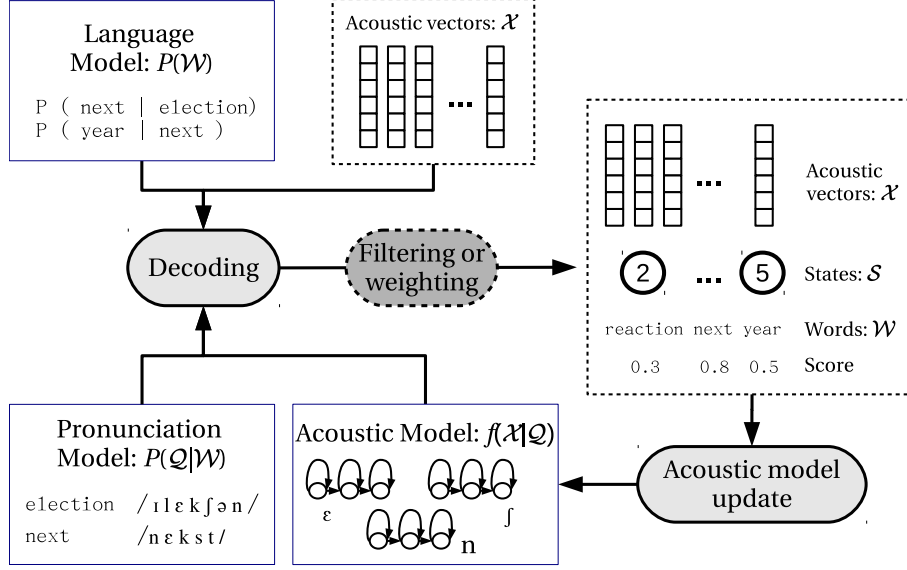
Language Model: $P(\mathcal{W})$

P ( next | election)
P ( year | next )

Acoustic vectors: $\mathcal{X}$

...

Decoding

Filtering or weighting

...

Acoustic vectors: $\mathcal{X}$

2 ... 5

States: $\mathcal{S}$

reaction next year

Words: $\mathcal{W}$

0.3 0.8 0.5

Score

Pronunciation Model: $P(\mathcal{Q}|\mathcal{W})$

election /ɪlɛkʃən/
next /nɛkst/

Acoustic Model: $f(\mathcal{X}|\mathcal{Q})$

ɛ ʃ n

Acoustic model update